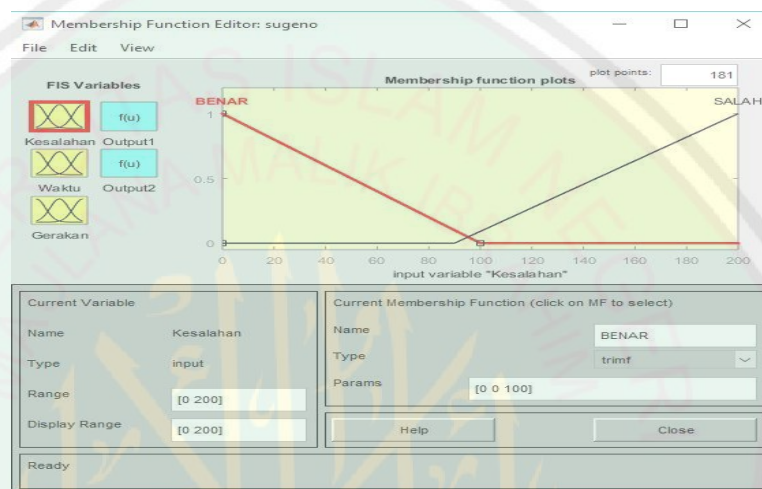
Membership Function Editor: sugeno

File Edit View

FIS Variables

Kesalahan Output1

f(u)

Waktu Output2

f(u)

Gerakan

Membership function plots

plot points: 181

BENAR

SALAH

1

0.5

0

0 20 40 60 80 100 120 140 160 180 200

input variable "Kesalahan"

Current Variable

Name Kesalahan

Type input

Range [0 200]

Display Range [0 200]

Current Membership Function (click on MF to select)

Name BENAR

Type trimf

Params [0 0 100]

Help

Close

Ready